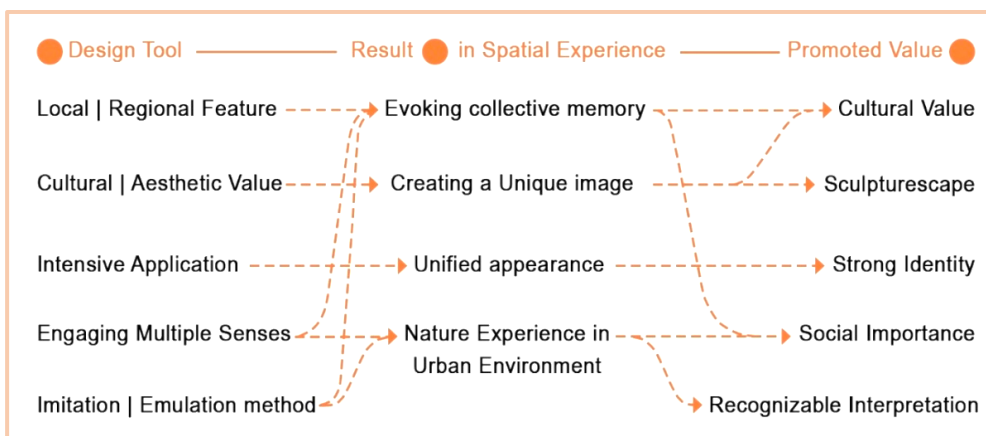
Design Tool — Result in Spatial Experience — Promoted Value

Local | Regional Feature
Evoking collective memory
Cultural Value

Cultural | Aesthetic Value
Creating a Unique image
Sculpturescape

Intensive Application
Unified appearance
Strong Identity

Engaging Multiple Senses
Nature Experience in Urban Environment
Social Importance

Imitation | Emulation method
Recognizable Interpretation